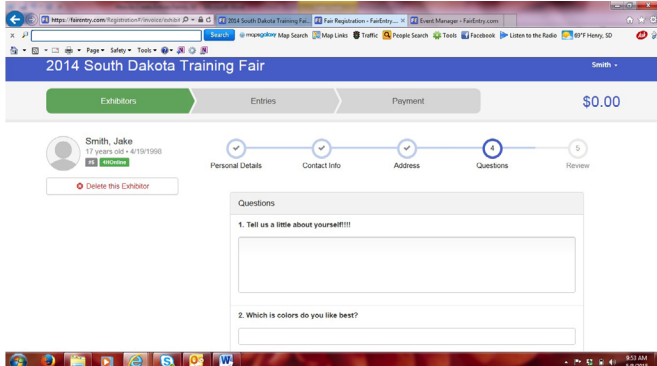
https://fairentry.com/Registration#/invoice/exhibit
2014 South Dakota Training Fai...
Fair Registration - FairEntry...
Event Manager - FairEntry.com
Search
mapsgalaxy Map Search
Map Links
Traffic
People Search
Tools
Facebook
Listen to the Radio
69°F Henry, SD
Page
Safety
Tools

2014 South Dakota Training Fair
Smith

Exhibitors
Entries
Payment
$0.00

Smith, Jake
17 years old • 4/19/1998
#5
4HOnline

Delete this Exhibitor

Personal Details
Contact Info
Address
4
Questions
5
Review

Questions

1. Tell us a little about yourself!!!!

2. Which is colors do you like best?

9:53 AM
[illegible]